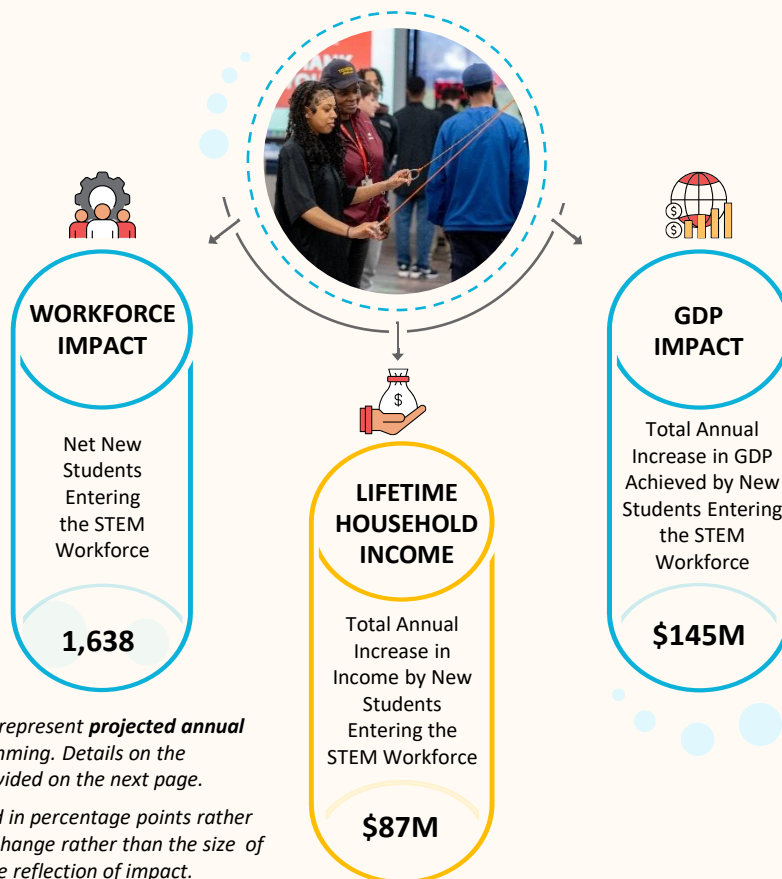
WORKFORCE IMPACT

Net New Students Entering the STEM Workforce

1,638

LIFETIME HOUSEHOLD INCOME

Total Annual Increase in Income by New Students Entering the STEM Workforce

$87M

GDP IMPACT

Total Annual Increase in GDP Achieved by New Students Entering the STEM Workforce

$145M

represent **projected annual** mming. Details on the vided on the next page.

l in percentage points rather hange rather than the size of e reflection of impact.